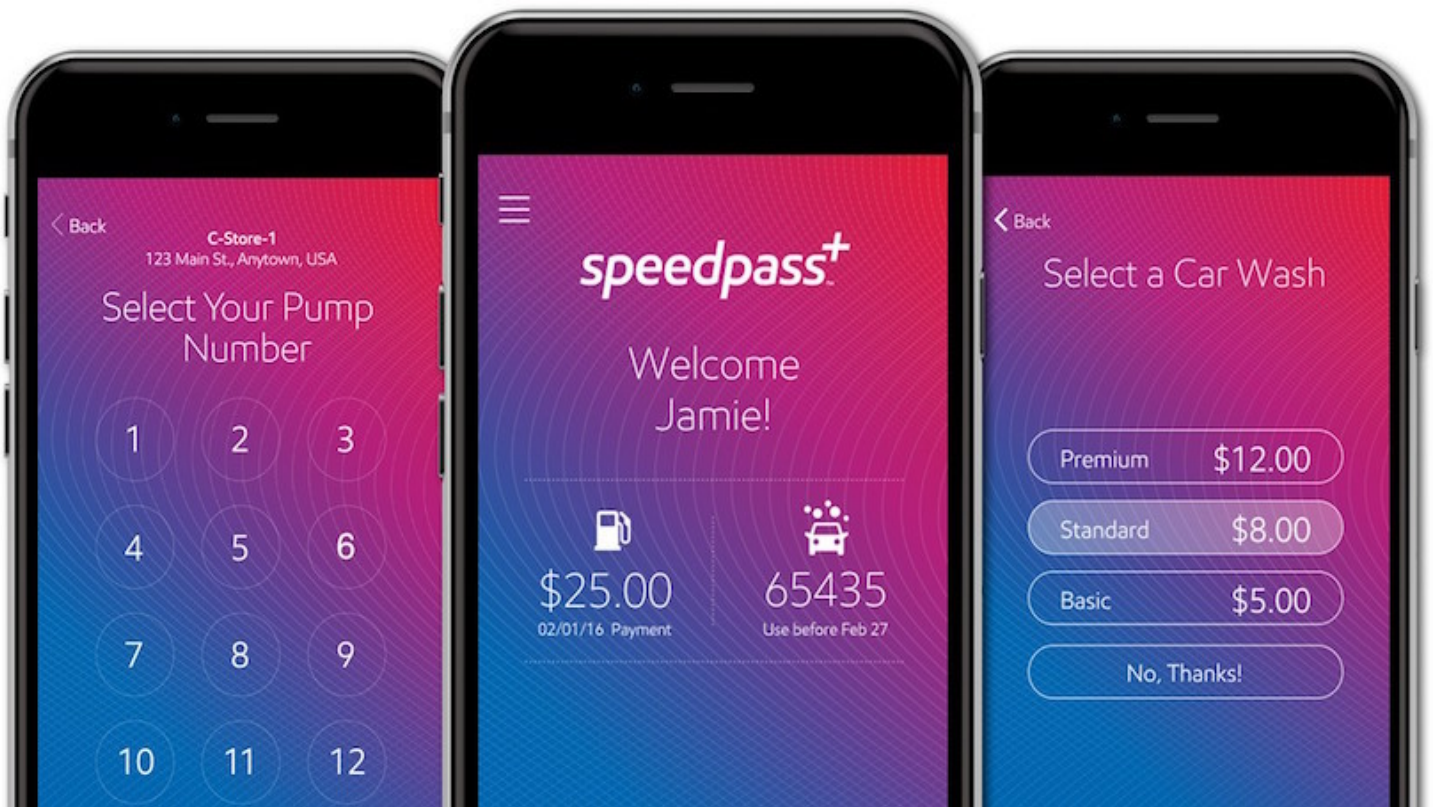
Back

C-Store-1
123 Main St., Anytown, USA

Select Your Pump Number

1 2 3
4 5 6
7 8 9
10 11 12

speedpass+

Welcome Jamie!

$25.00
02/01/16 Payment

65435
Use before Feb 27

Back

Select a Car Wash

Premium $12.00
Standard $8.00
Basic $5.00
No, Thanks!